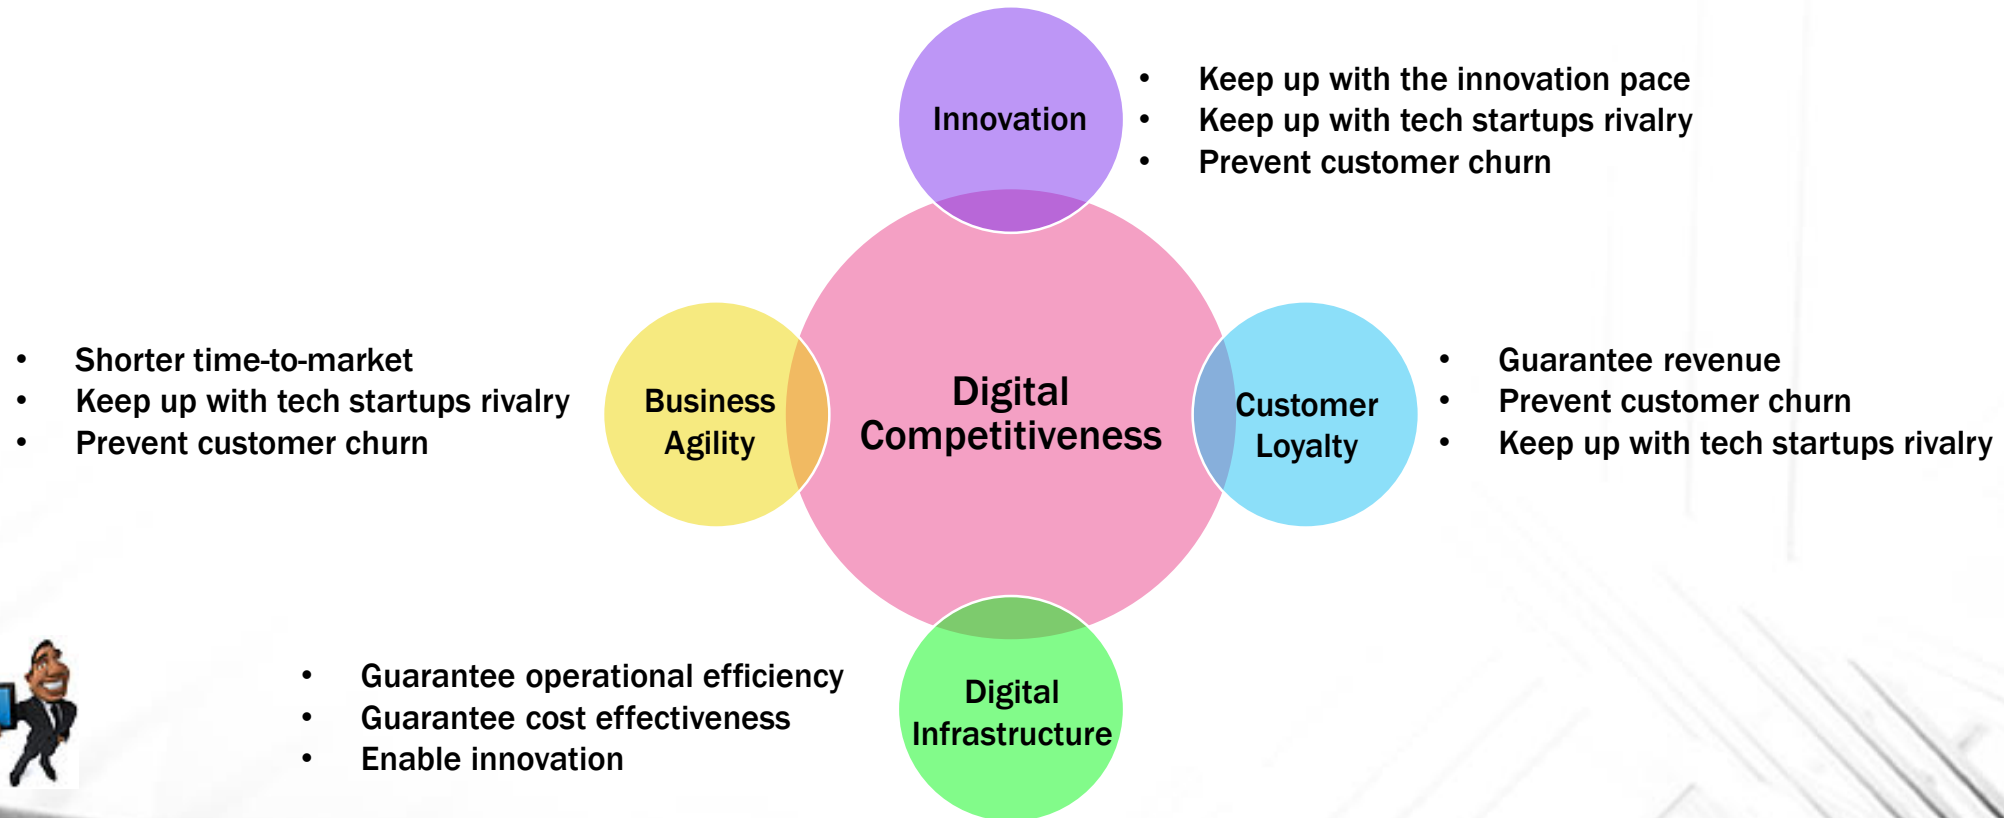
Innovation

- Keep up with the innovation pace
- Keep up with tech startups rivalry
- Prevent customer churn

- Shorter time-to-market
- Keep up with tech startups rivalry
- Prevent customer churn

Business Agility

Digital Competitiveness

Customer Loyalty

- Guarantee revenue
- Prevent customer churn
- Keep up with tech startups rivalry

- Guarantee operational efficiency
- Guarantee cost effectiveness
- Enable innovation

Digital Infrastructure